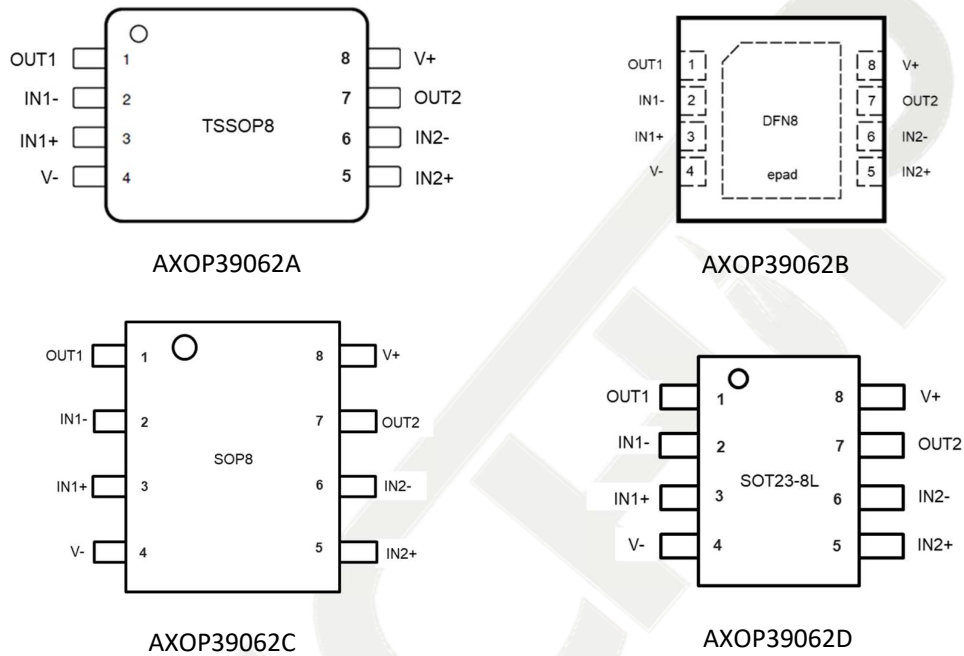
OUT1 1
IN1- 2
IN1+ 3
V- 4
TSSOP8
8 V+
7 OUT2
6 IN2-
5 IN2+

AXOP39062A

OUT1 1
IN1- 2
IN1+ 3
V- 4
DFN8
epad
8 V+
7 OUT2
6 IN2-
5 IN2+

AXOP39062B

OUT1 1
IN1- 2
IN1+ 3
V- 4
SOP8
8 V+
7 OUT2
6 IN2-
5 IN2+

AXOP39062C

OUT1 1
IN1- 2
IN1+ 3
V- 4
SOT23-8L
8 V+
7 OUT2
6 IN2-
5 IN2+

AXOP39062D